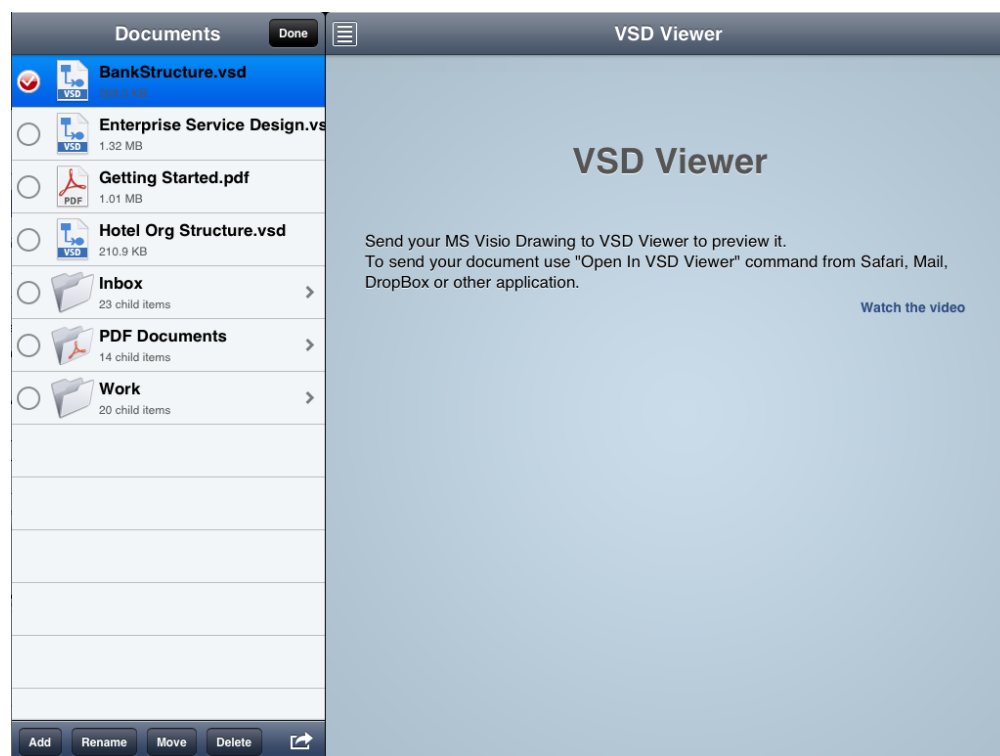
Documents
Done
VSD Viewer

VSD
BankStructure.vsd
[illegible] KB

VSD
Enterprise Service Design.vs
1.32 MB

PDF
Getting Started.pdf
1.01 MB

VSD
Hotel Org Structure.vsd
210.9 KB

Inbox
23 child items

PDF Documents
14 child items

Work
20 child items

Add
Rename
Move
Delete

VSD Viewer

Send your MS Visio Drawing to VSD Viewer to preview it.
To send your document use "Open In VSD Viewer" command from Safari, Mail, DropBox or other application.

Watch the video